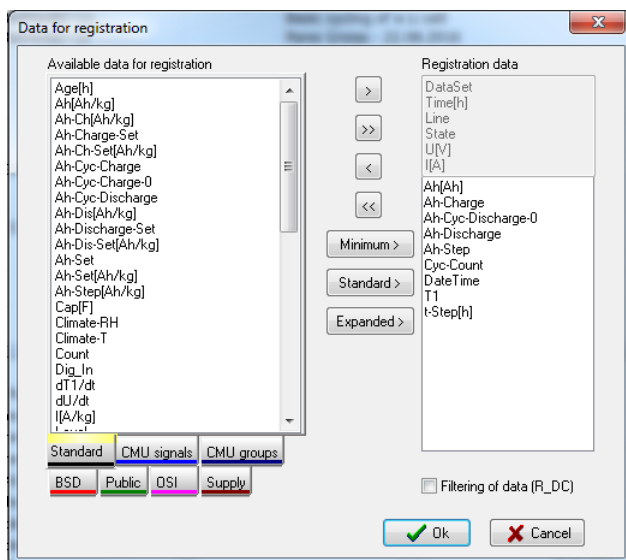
Data for registration

Available data for registration

Age[h]
Ah[Ah/kg]
Ah-Ch[Ah/kg]
Ah-Charge-Set
Ah-Ch-Set[Ah/kg]
Ah-Cyc-Charge
Ah-Cyc-Charge-0
Ah-Cyc-Discharge
Ah-Dis[Ah/kg]
Ah-Discharge-Set
Ah-Dis-Set[Ah/kg]
Ah-Set
Ah-Set[Ah/kg]
Ah-Step[Ah/kg]
Cap[F]
Climate-RH
Climate-T
Count
Dig_In
dT1/dt
dU/dt
I[A/kg]
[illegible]

>
>>
<
<<
Minimum >
Standard >
Expanded >

Registration data

DataSet
Time[h]
Line
State
U[V]
I[A]
Ah[Ah]
Ah-Charge
Ah-Cyc-Discharge-0
Ah-Discharge
Ah-Step
Cyc-Count
DateTime
T1
t-Step[h]

Standard
CMU signals
CMU groups
BSD
Public
OSI
Supply

Filtering of data (R_DC)

Ok
Cancel